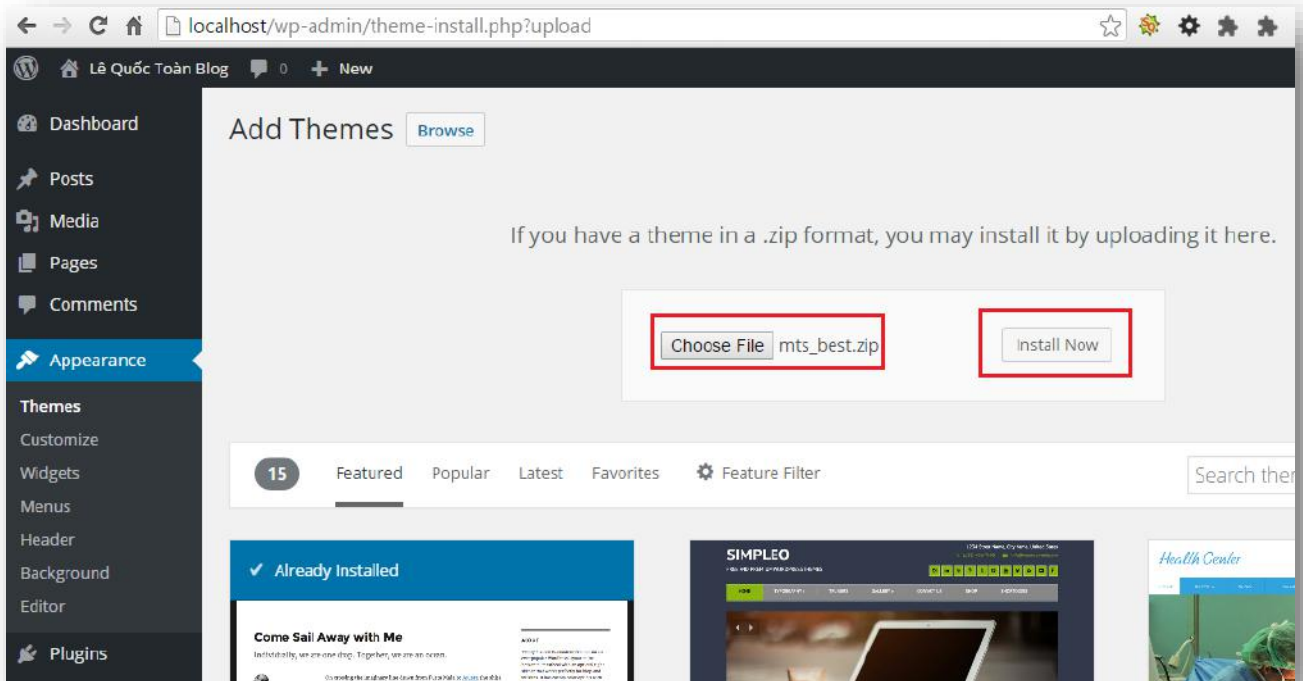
localhost/wp-admin/theme-install.php?upload

Lê Quốc Toàn Blog 0 New

Dashboard
Posts
Media
Pages
Comments
Appearance
Themes
Customize
Widgets
Menus
Header
Background
Editor
Plugins

Add Themes Browse

If you have a theme in a .zip format, you may install it by uploading it here.

Choose File mts_best.zip

Install Now

15 Featured Popular Latest Favorites Feature Filter

Search ther

✓ Already Installed

Come Sail Away with Me

Individually, we are one drop. Together, we are an ocean.

SIMPLEO

Health Center